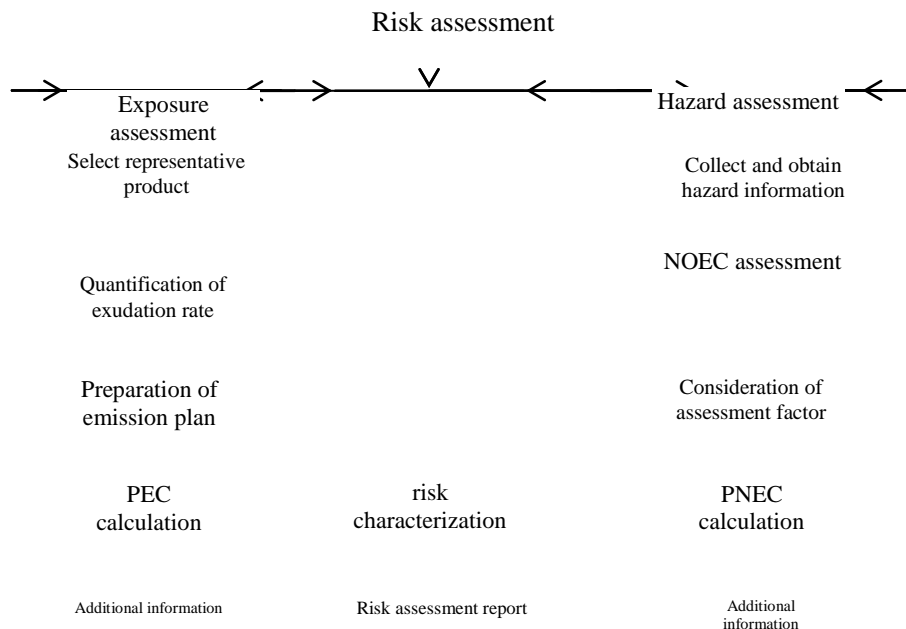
Risk assessment

Exposure assessment

Hazard assessment

Select representative product

Collect and obtain hazard information

NOEC assessment

Quantification of exudation rate

Preparation of emission plan

Consideration of assessment factor

PEC calculation

risk characterization

PNEC calculation

Additional information

Risk assessment report

Additional information